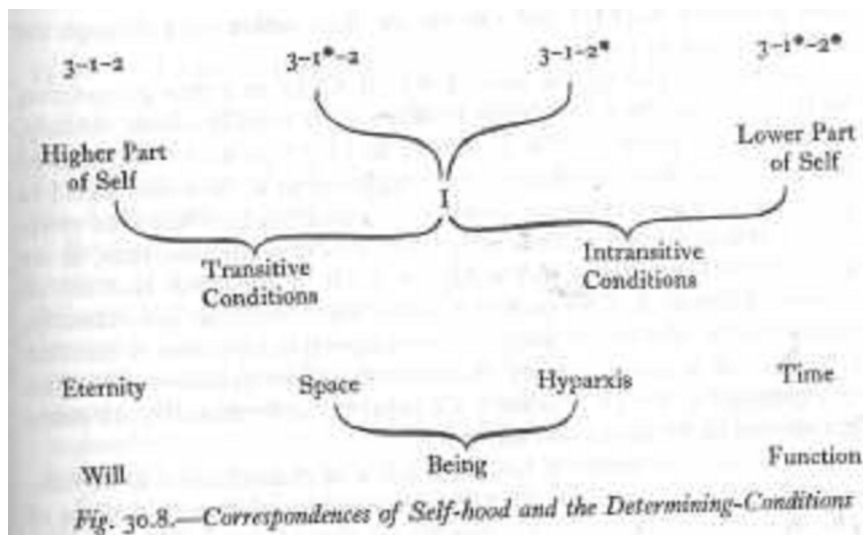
3-1-2

3-1*-2

3-1-2*

3-1*-2*

Higher Part of Self

I

Lower Part of Self

Transitive Conditions

Intransitive Conditions

Eternity

Space

Hyparxis

Time

Being

Will

Function

Fig. 30.8.—Correspondences of Self-hood and the Determining-Conditions